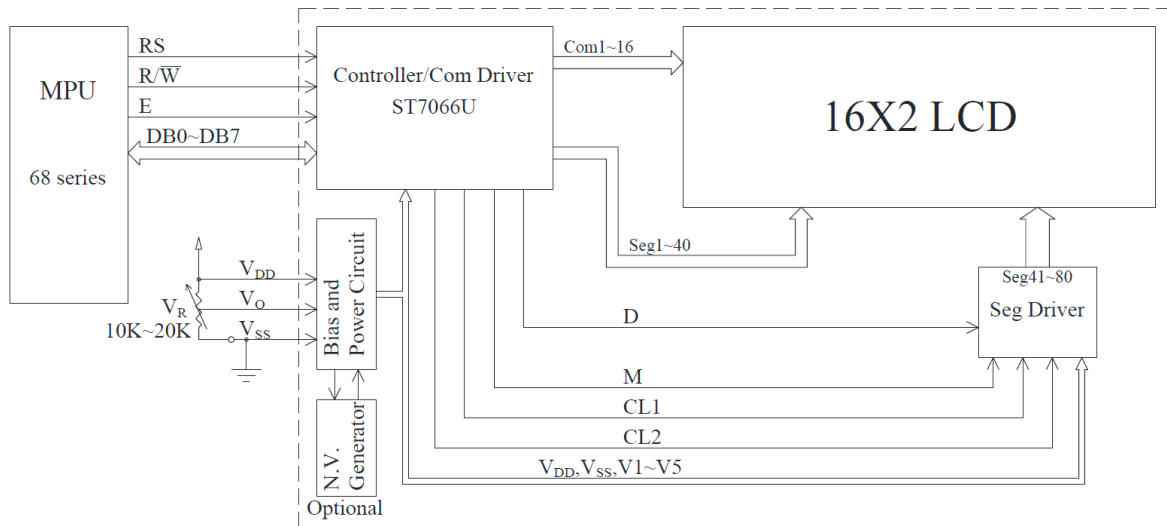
MPU

68 series

RS

R/$\overline{W}$

E

DB0~DB7

Controller/Com Driver
ST7066U

Com1~16

16X2 LCD

Seg1~40

Seg41~80

Seg Driver

$V_{DD}$

$V_R$

$V_O$

10K~20K

$V_{SS}$

Bias and Power Circuit

N.V. Generator

Optional

D

M

CL1

CL2

$V_{DD}$,$V_{SS}$,V1~V5